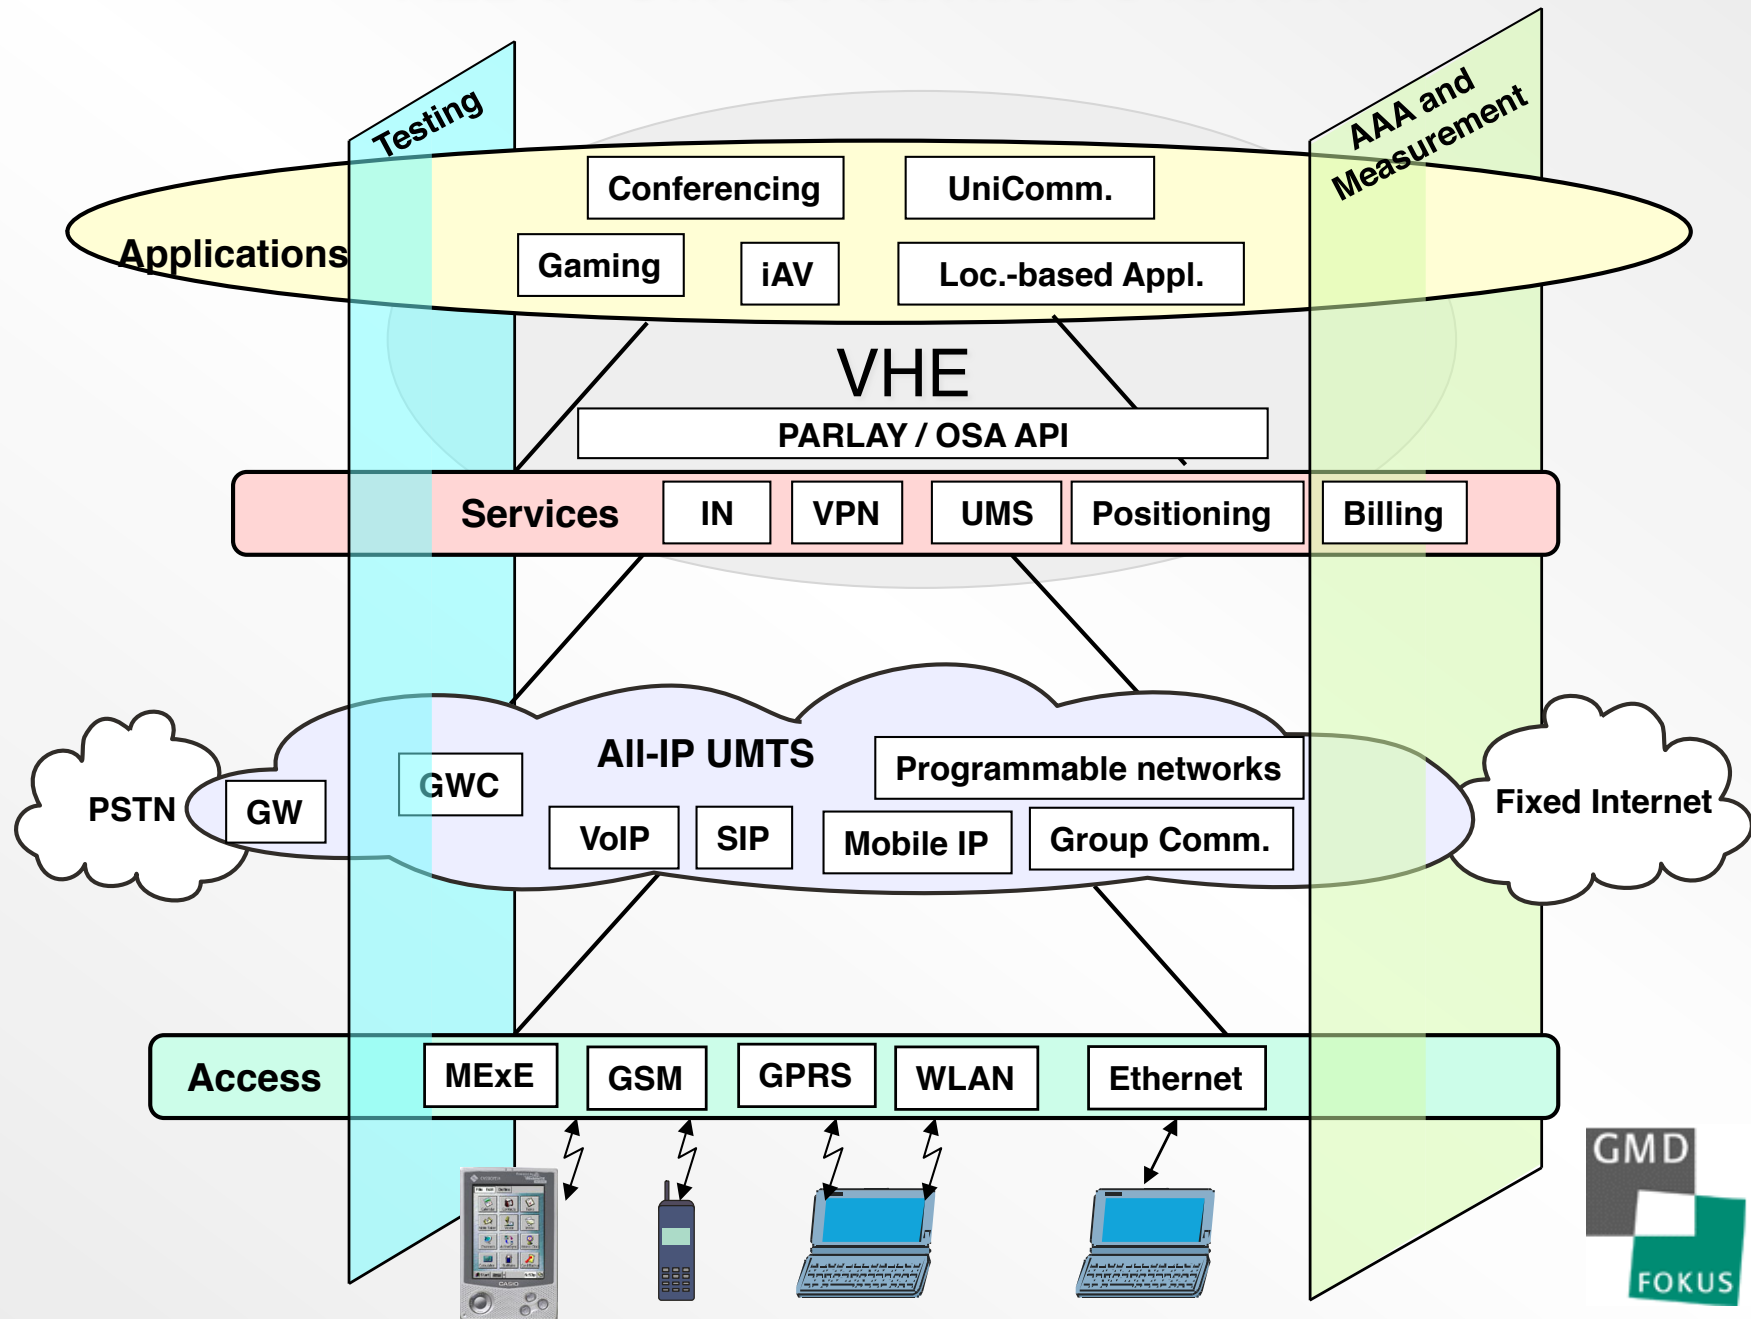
Testing

AAA and Measurement

Applications

Conferencing

UniComm.

Gaming

iAV

Loc.-based Appl.

VHE

PARLAY / OSA API

Services

IN

VPN

UMS

Positioning

Billing

PSTN

GW

GWC

All-IP UMTS

Programmable networks

VoIP

SIP

Mobile IP

Group Comm.

Fixed Internet

Access

MExE

GSM

GPRS

WLAN

Ethernet

GMD

FOKUS